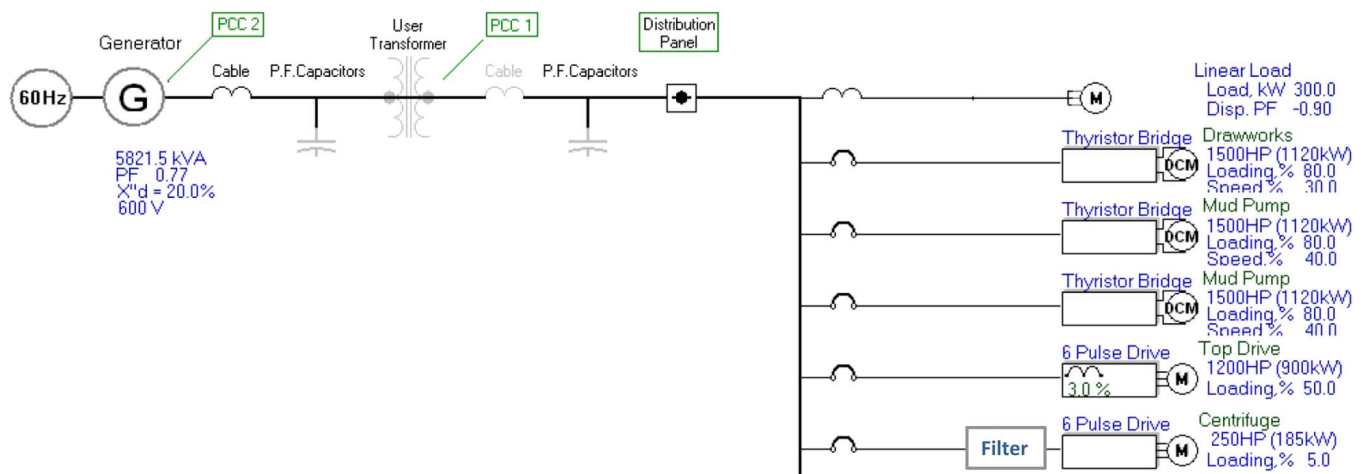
60Hz

Generator

G

PCC 2

Cable

P.F.Capacitors

User Transformer

PCC 1

Cable

P.F.Capacitors

Distribution Panel

5821.5 kVA
PF 0.77
X"d = 20.0%
600 V

M

Linear Load
Load, kW 300.0
Disp. PF -0.90

Thyristor Bridge

DCM

Drawworks
1500HP (1120kW)
Loading,% 80.0
Speed,% 30.0

Thyristor Bridge

DCM

Mud Pump
1500HP (1120kW)
Loading,% 80.0
Speed,% 40.0

Thyristor Bridge

DCM

Mud Pump
1500HP (1120kW)
Loading,% 80.0
Speed,% 40.0

6 Pulse Drive

3.0 %

M

Top Drive
1200HP (900kW)
Loading,% 50.0

Filter

6 Pulse Drive

M

Centrifuge
250HP (185kW)
Loading,% 5.0